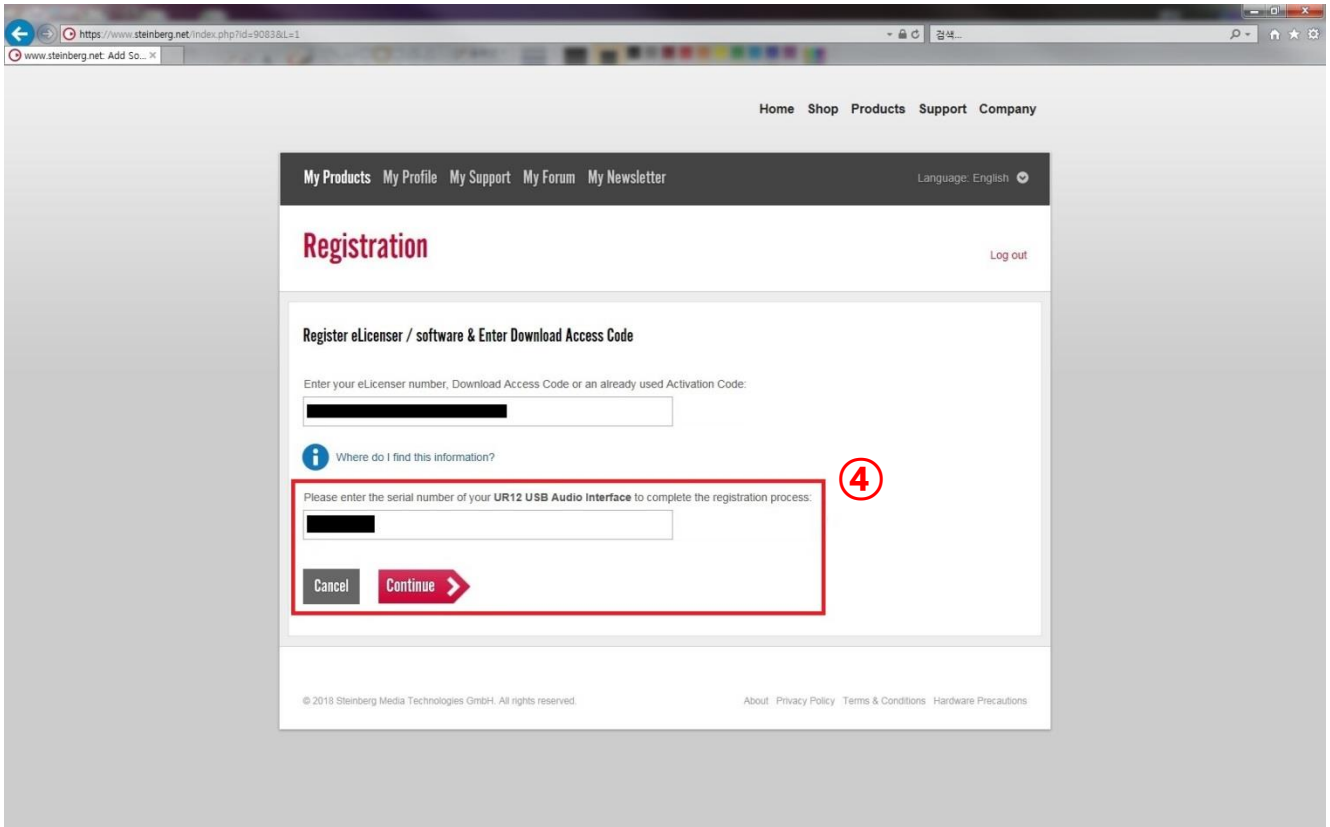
https://www.steinberg.net/index.php?id=9083&L=1

검색...

www.steinberg.net: Add So... ×

Home Shop Products Support Company

My Products My Profile My Support My Forum My Newsletter

Language: English

Registration

Log out

Register eLicenser / software & Enter Download Access Code

Enter your eLicenser number, Download Access Code or an already used Activation Code:

Where do I find this information?

④

Please enter the serial number of your **UR12 USB Audio Interface** to complete the registration process:

Cancel Continue

© 2018 Steinberg Media Technologies GmbH. All rights reserved.

About Privacy Policy Terms & Conditions Hardware Precautions